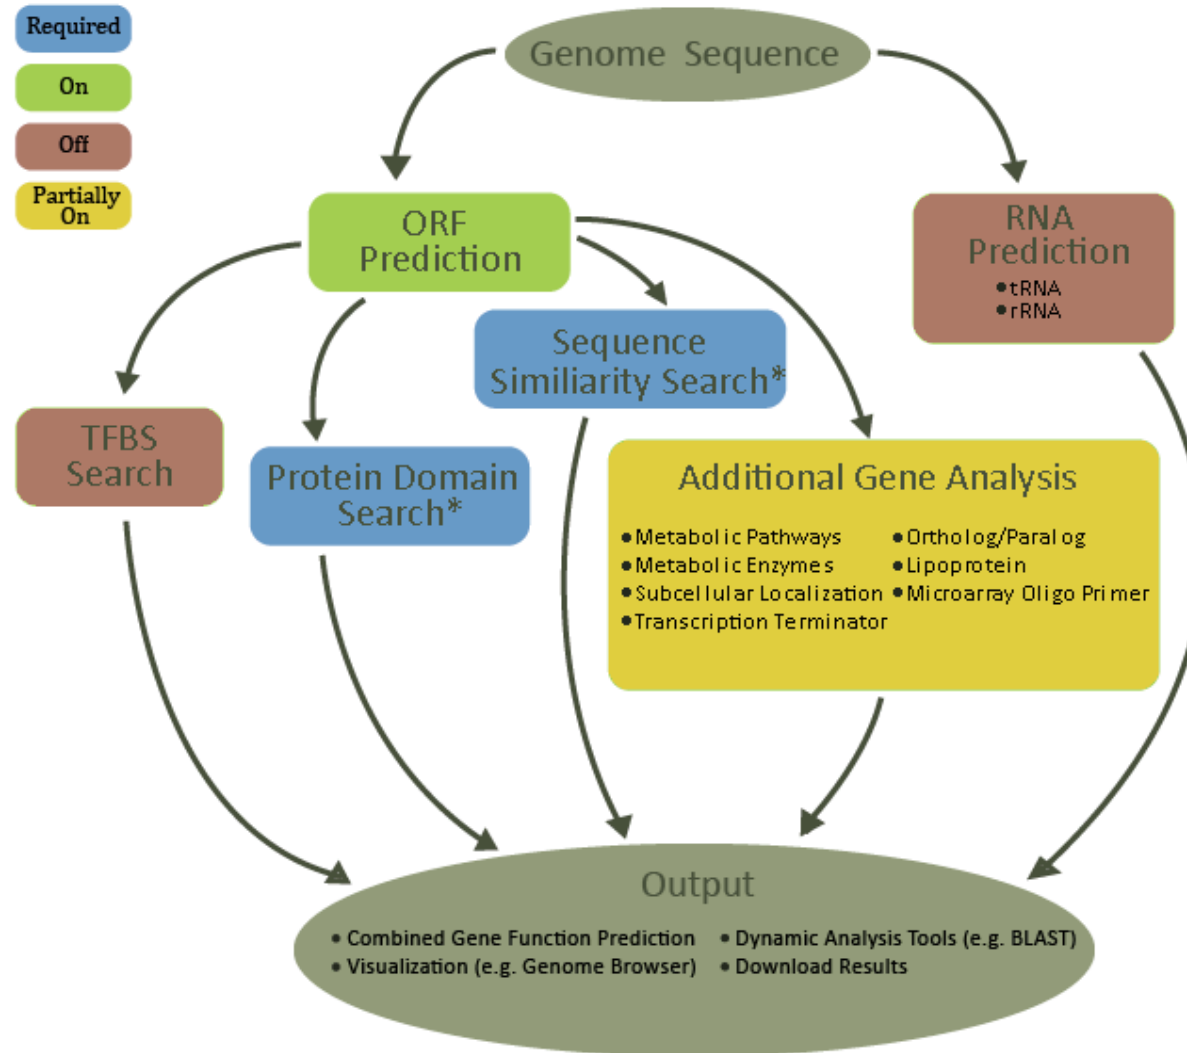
Required

On

Off

Partially On

Genome Sequence

ORF Prediction

RNA Prediction
• tRNA
• rRNA

Sequence Similiarity Search*

TFBS Search

Protein Domain Search*

Additional Gene Analysis
• Metabolic Pathways
• Metabolic Enzymes
• Subcellular Localization
• Transcription Terminator
• Ortholog/Paralog
• Lipoprotein
• Microarray Oligo Primer

Output
• Combined Gene Function Prediction
• Visualization (e.g. Genome Browser)
• Dynamic Analysis Tools (e.g. BLAST)
• Download Results